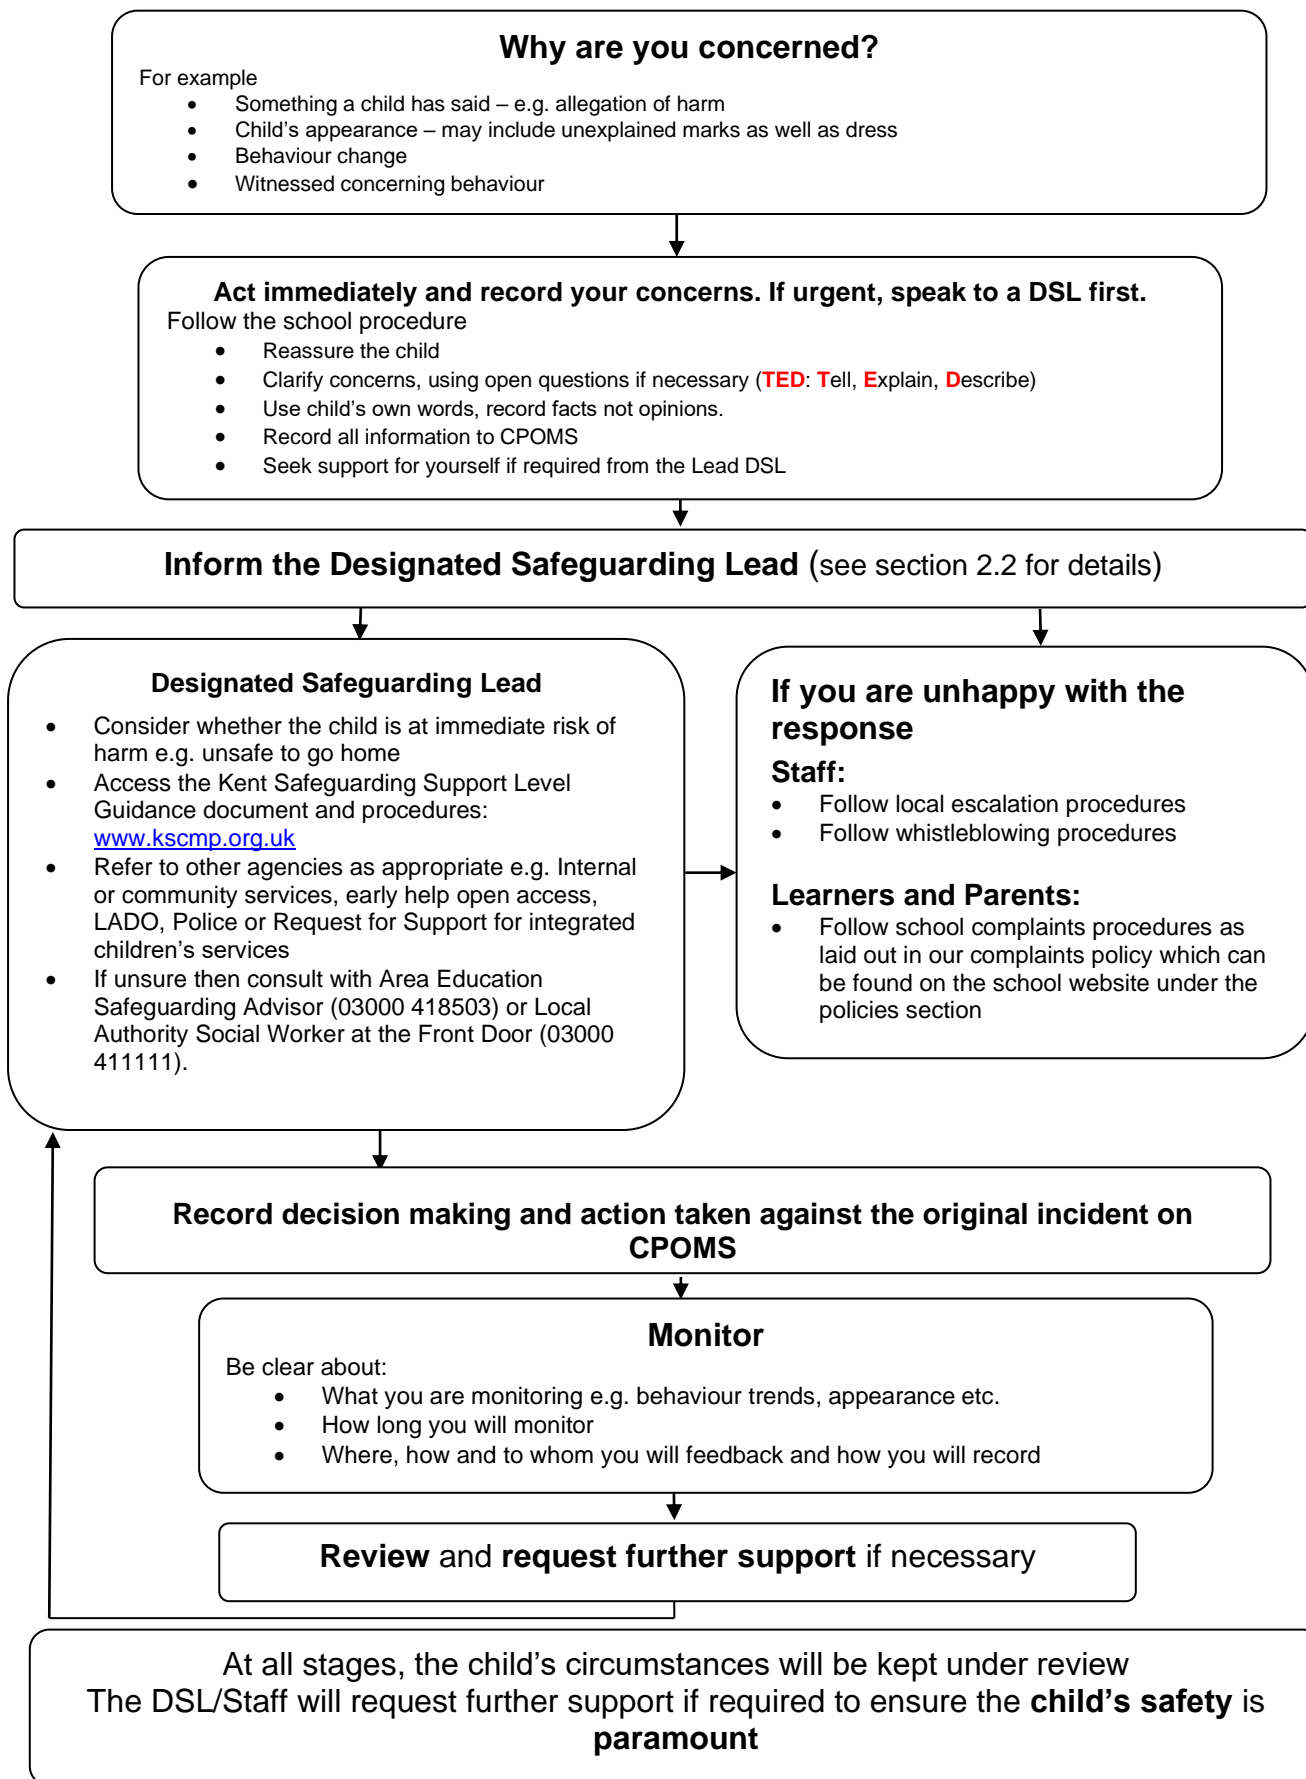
**Why are you concerned?**

For example

- Something a child has said – e.g. allegation of harm
- Child's appearance – may include unexplained marks as well as dress
- Behaviour change
- Witnessed concerning behaviour

**Act immediately and record your concerns. If urgent, speak to a DSL first.**

Follow the school procedure

- Reassure the child
- Clarify concerns, using open questions if necessary (TED: Tell, Explain, Describe)
- Use child's own words, record facts not opinions.
- Record all information to CPOMS
- Seek support for yourself if required from the Lead DSL

**Inform the Designated Safeguarding Lead** (see section 2.2 for details)

**Designated Safeguarding Lead**

- Consider whether the child is at immediate risk of harm e.g. unsafe to go home
- Access the Kent Safeguarding Support Level Guidance document and procedures: www.kscmp.org.uk
- Refer to other agencies as appropriate e.g. Internal or community services, early help open access, LADO, Police or Request for Support for integrated children's services
- If unsure then consult with Area Education Safeguarding Advisor (03000 418503) or Local Authority Social Worker at the Front Door (03000 411111).

**If you are unhappy with the response**

**Staff:**

- Follow local escalation procedures
- Follow whistleblowing procedures

**Learners and Parents:**

- Follow school complaints procedures as laid out in our complaints policy which can be found on the school website under the policies section

**Record decision making and action taken against the original incident on CPOMS**

**Monitor**

Be clear about:

- What you are monitoring e.g. behaviour trends, appearance etc.
- How long you will monitor
- Where, how and to whom you will feedback and how you will record

**Review** and **request further support** if necessary

At all stages, the child's circumstances will be kept under review

The DSL/Staff will request further support if required to ensure the **child's safety** is **paramount**